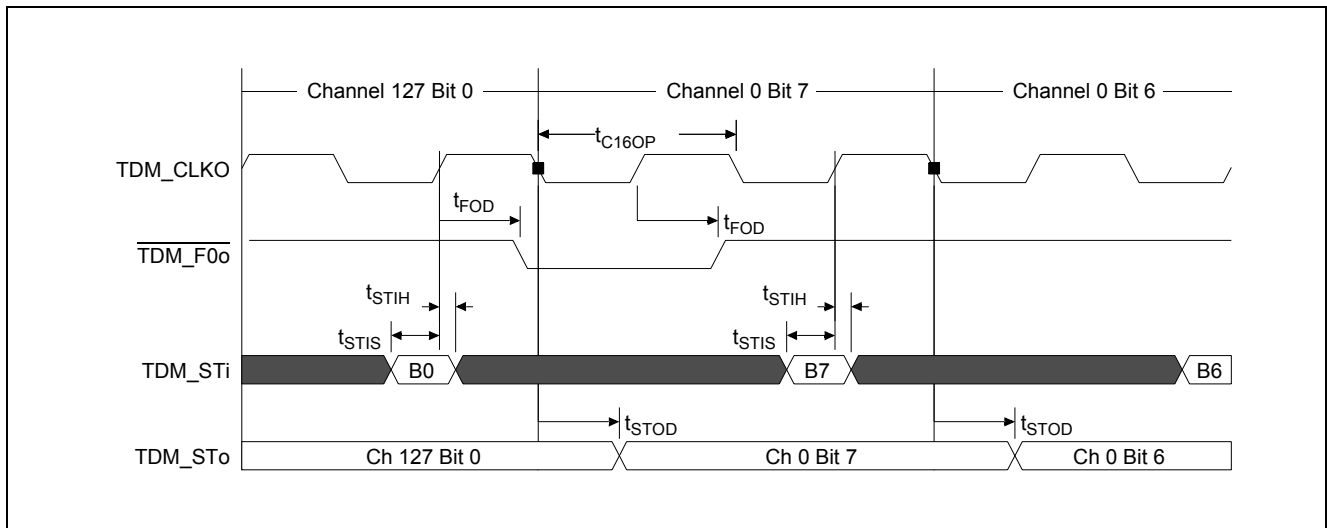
Channel 127 Bit 0
Channel 0 Bit 7
Channel 0 Bit 6

$t_{C16OP}$

TDM_CLKO

$t_{FOD}$
$t_{FOD}$

$\overline{TDM\_F0o}$

$t_{STIH}$
$t_{STIS}$
$t_{STIH}$
$t_{STIS}$

TDM_STi
B0
B7
B6

$t_{STOD}$
$t_{STOD}$

TDM_STo
Ch 127 Bit 0
Ch 0 Bit 7
Ch 0 Bit 6